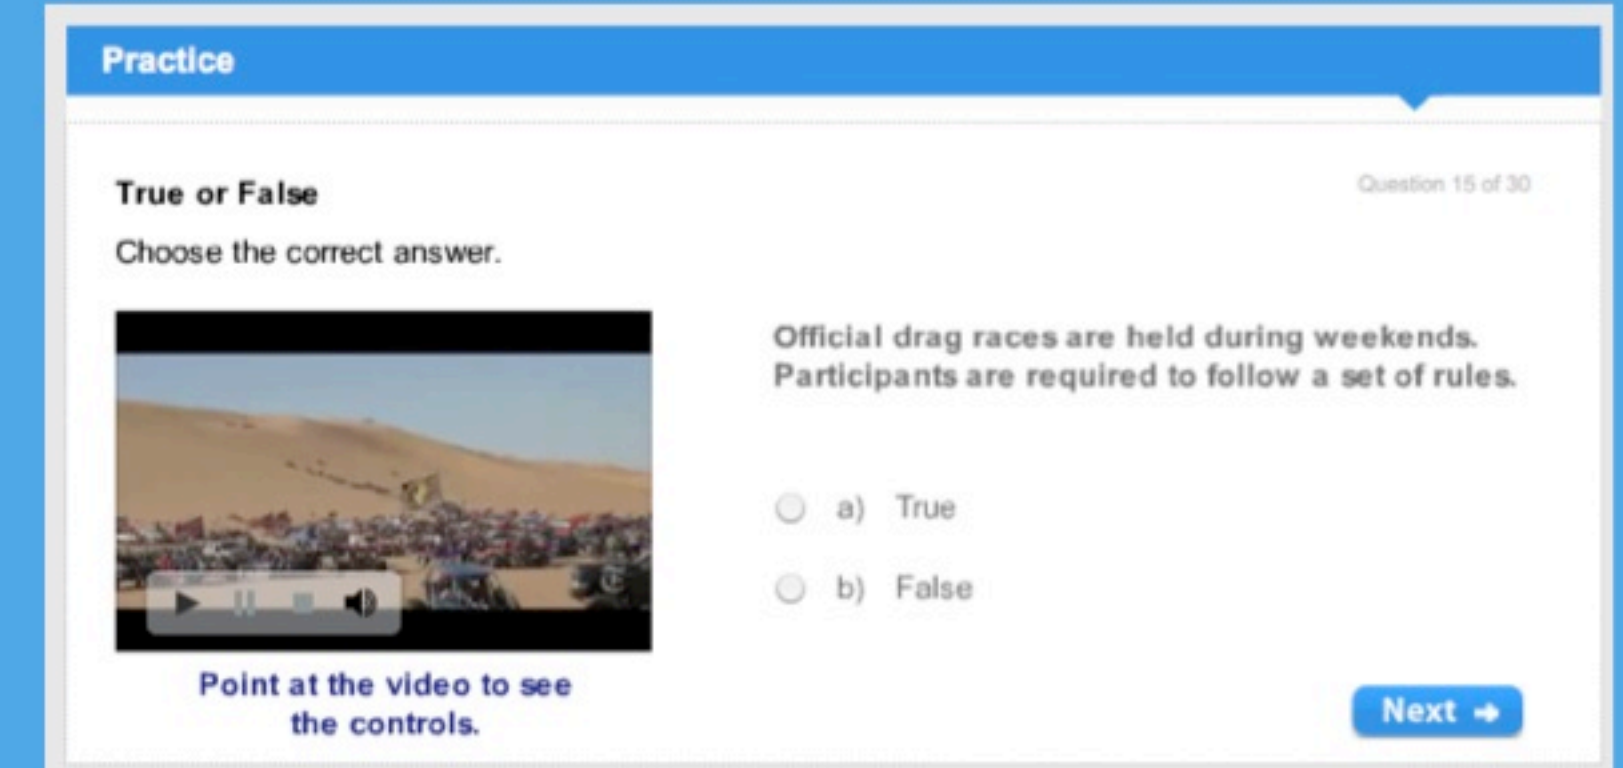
Practice

True or False

Question 15 of 30

Choose the correct answer.

Official drag races are held during weekends. Participants are required to follow a set of rules.

a) True

b) False

Point at the video to see the controls.

Next